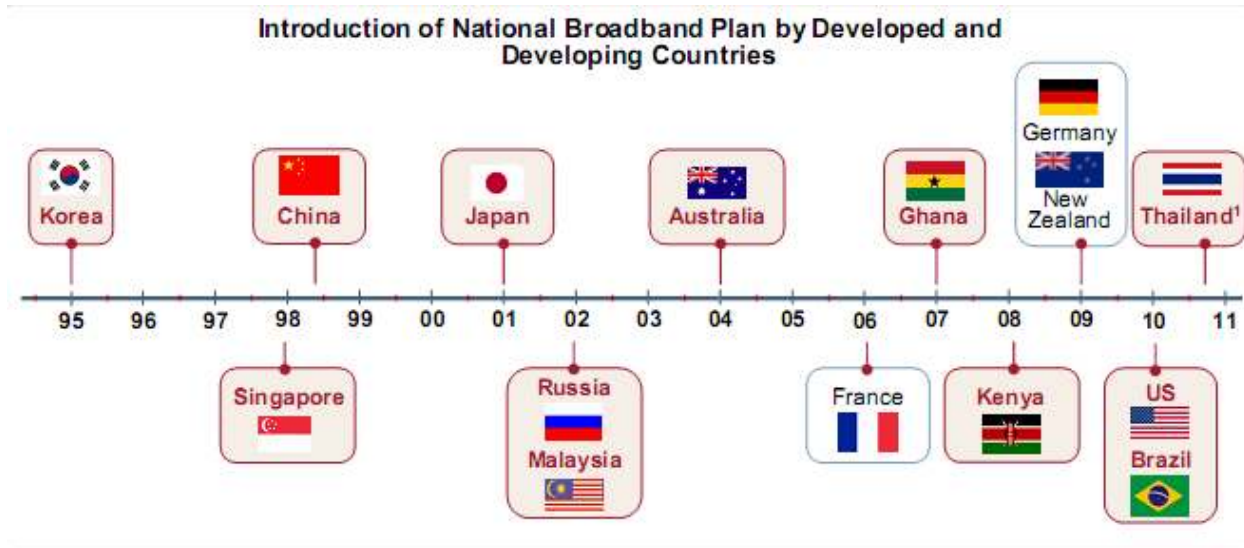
Introduction of National Broadband Plan by Developed and Developing Countries

Korea

China

Japan

Australia

Ghana

Germany

New Zealand

Thailand¹

95 96 97 98 99 00 01 02 03 04 05 06 07 08 09 10 11

Singapore

Russia

Malaysia

France

Kenya

US

Brazil